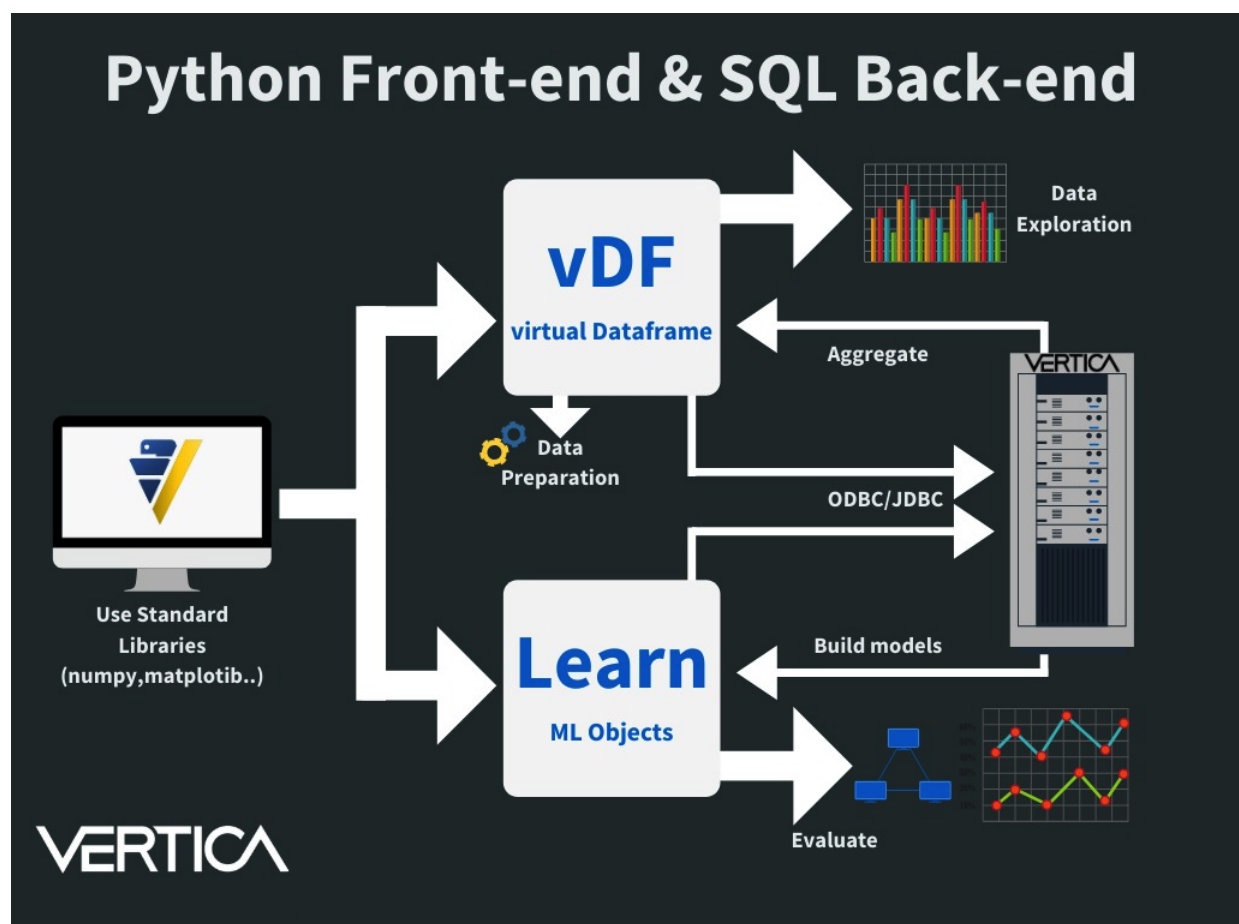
Python Front-end & SQL Back-end

vDF
virtual Dataframe

Data Exploration

Aggregate

VERTICA

Data Preparation

ODBC/JDBC

Use Standard Libraries (numpy,matplotib..)

Learn
ML Objects

Build models

Evaluate

VERTICA